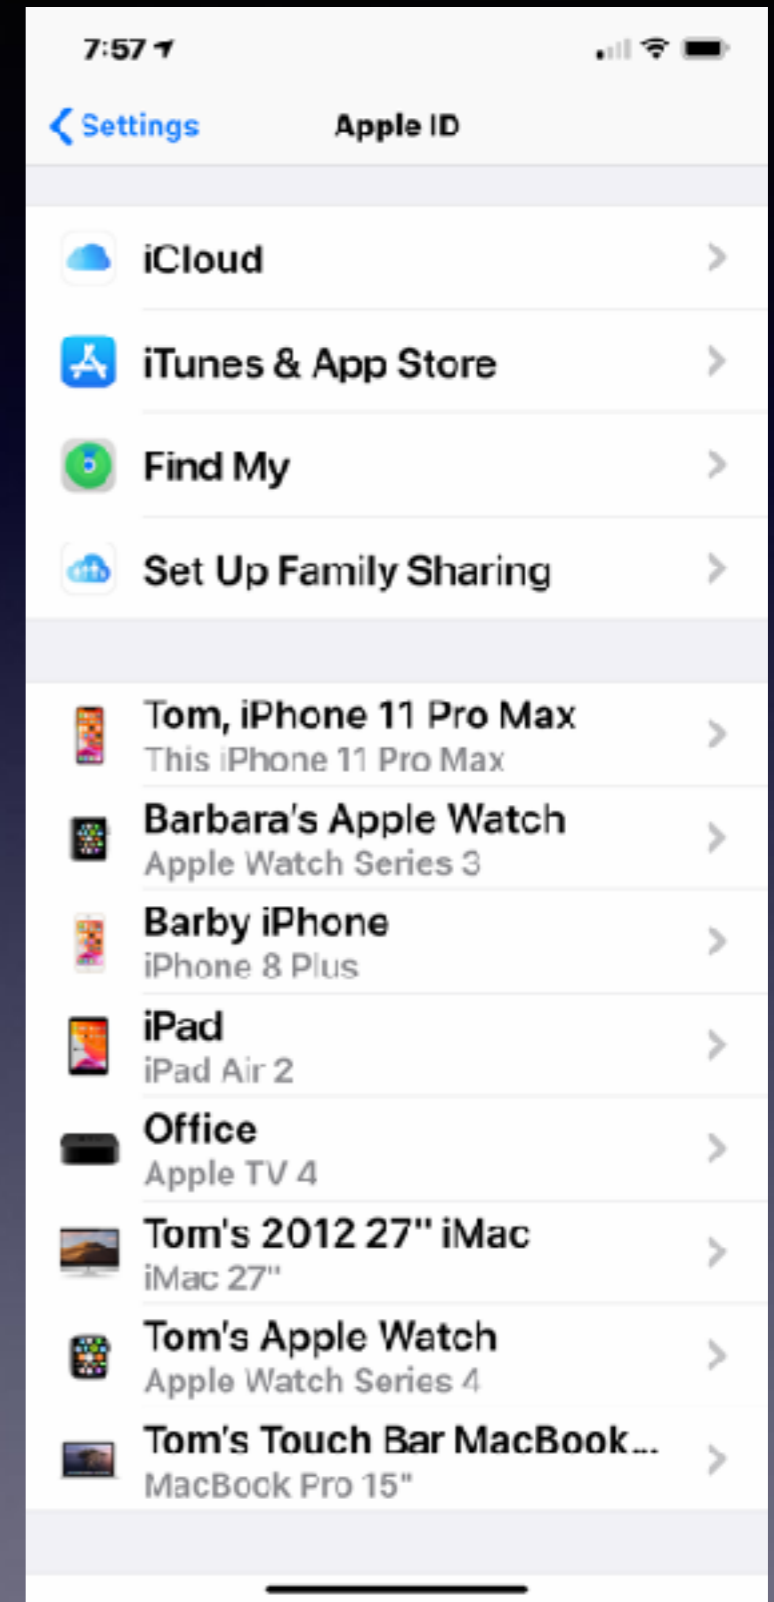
7:57

Settings Apple ID

iCloud

iTunes & App Store

Find My

Set Up Family Sharing

Tom, iPhone 11 Pro Max
This iPhone 11 Pro Max

Barbara's Apple Watch
Apple Watch Series 3

Barby iPhone
iPhone 8 Plus

iPad
iPad Air 2

Office
Apple TV 4

Tom's 2012 27" iMac
iMac 27"

Tom's Apple Watch
Apple Watch Series 4

Tom's Touch Bar MacBook...
MacBook Pro 15"